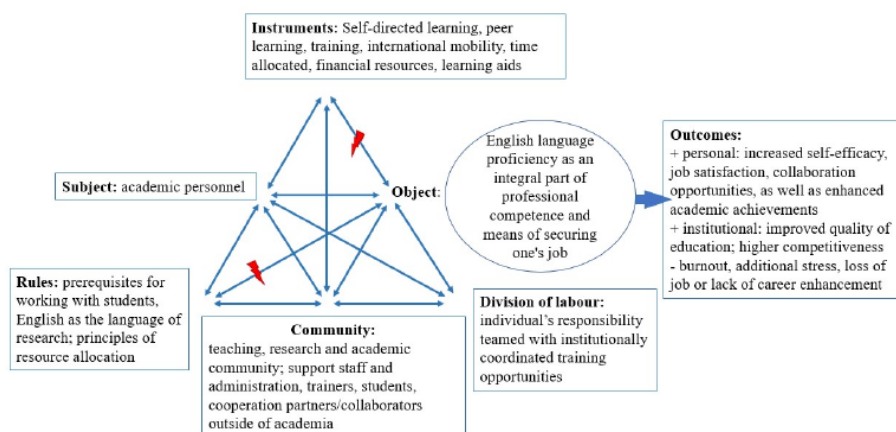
**Instruments:** Self-directed learning, peer learning, training, international mobility, time allocated, financial resources, learning aids

**Subject:** academic personnel

**Object**:

English language proficiency as an integral part of professional competence and means of securing one's job

**Outcomes:**
+ personal: increased self-efficacy, job satisfaction, collaboration opportunities, as well as enhanced academic achievements
+ institutional: improved quality of education; higher competitiveness
- burnout, additional stress, loss of job or lack of career enhancement

**Rules:** prerequisites for working with students, English as the language of research; principles of resource allocation

**Community:**
teaching, research and academic community; support staff and administration, trainers, students, cooperation partners/collaborators outside of academia

**Division of labour:**
individual's responsibility teamed with institutionally coordinated training opportunities